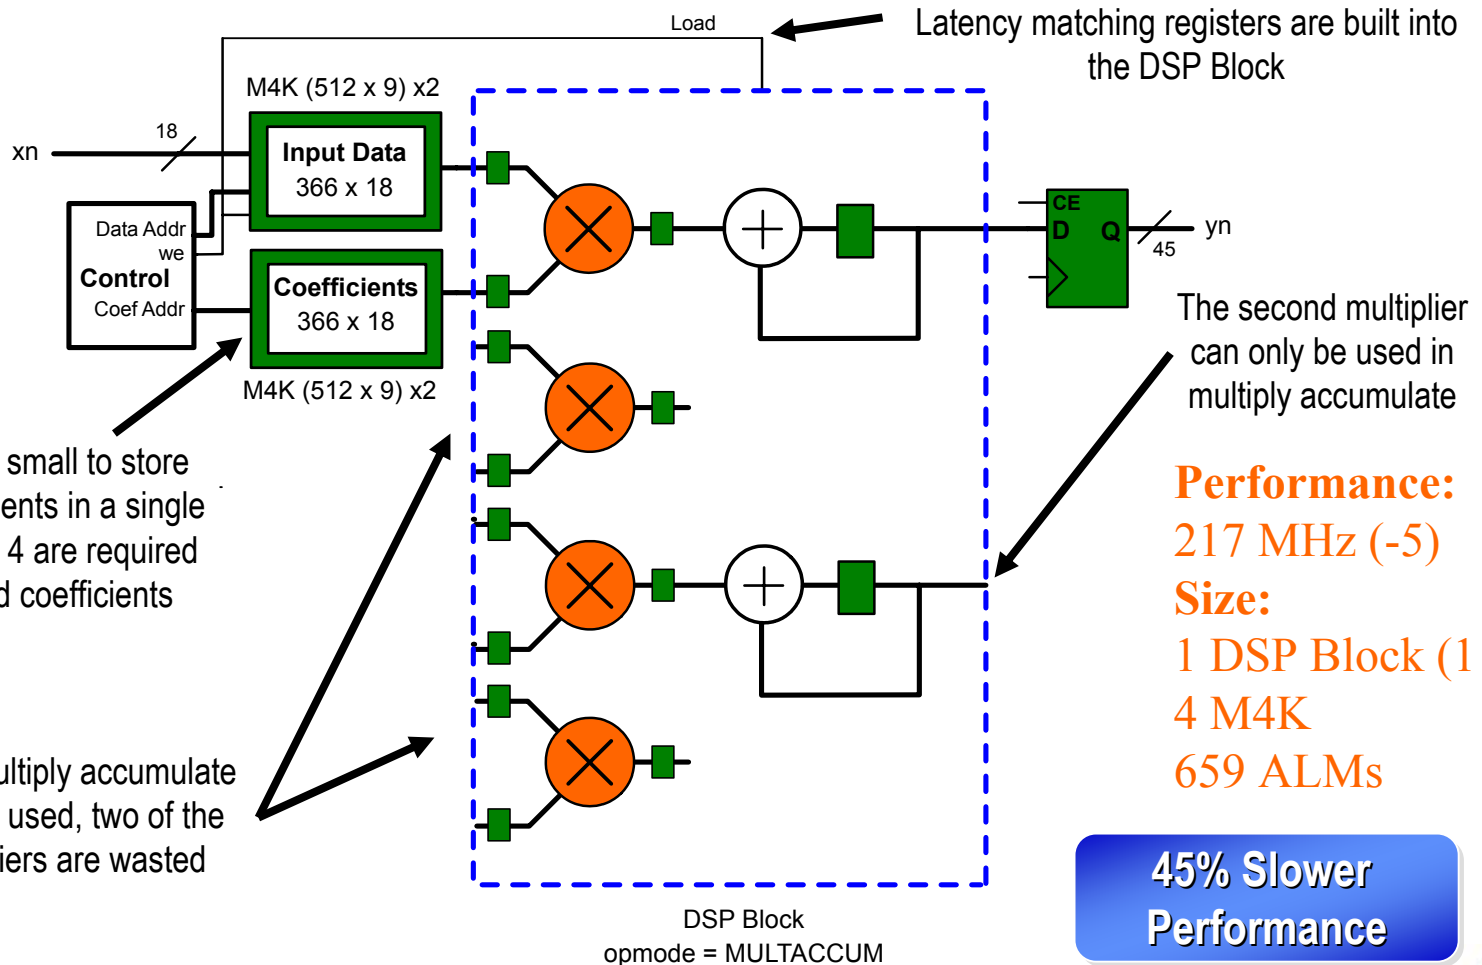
Load

Latency matching registers are built into the DSP Block

M4K (512 x 9) x2

xn

18

Input Data
366 x 18

Data Addr
we
Control
Coef Addr

Coefficients
366 x 18

M4K (512 x 9) x2

CE
D
Q

45

yn

The second multiplier can only be used in multiply accumulate

small to store
ents in a single
4 are required
d coefficients

ultiply accumulate
used, two of the
iers are wasted

Performance:
217 MHz (-5)
Size:
1 DSP Block (1
4 M4K
659 ALMs

DSP Block
opmode = MULTACCUM

45% Slower Performance